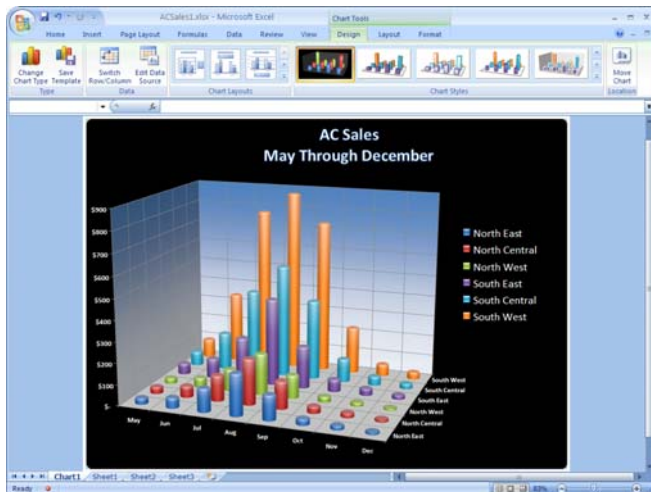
ACSales1.xlsx - Microsoft Excel

Chart Tools

Home Insert Page Layout Formulas Data Review View Design Layout Format

Change Chart Type Save Template
Type

Switch Row/Column Edit Data Source
Data

Chart Layouts

Chart Styles

Move Chart
Location

$f_x$

AC Sales
May Through December

$900
$800
$700
$600
$500
$400
$300
$200
$100
$-

May Jun Jul Aug Sep Oct Nov Dec

South West
South Central
South East
North West
North Central
North East

North East
North Central
North West
South East
South Central
South West

Chart1 Sheet1 Sheet2 Sheet3

Ready